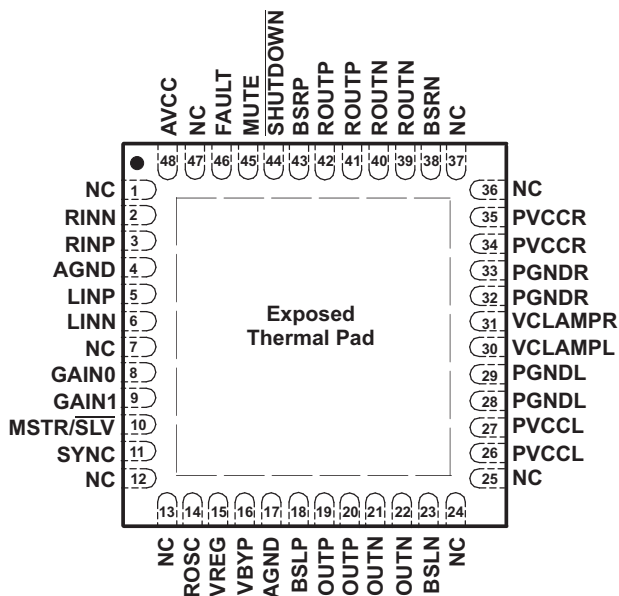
AVCC NC FAULT MUTE $\overline{SHUTDOWN}$ BSRP ROUTP ROUTP ROUTN ROUTN BSRN NC

48 47 46 45 44 43 42 41 40 39 38 37

NC 1
RINN 2
RINP 3
AGND 4
LINP 5
LINN 6
NC 7
GAIN0 8
GAIN1 9
MSTR/$\overline{SLV}$ 10
SYNC 11
NC 12

36 NC
35 PVCCR
34 PVCCR
33 PGNDR
32 PGNDR
31 VCLAMPR
30 VCLAMPL
29 PGNDL
28 PGNDL
27 PVCCL
26 PVCCL
25 NC

Exposed Thermal Pad

13 14 15 16 17 18 19 20 21 22 23 24

NC ROSC VREG VBYP AGND BSLP OUTP OUTP OUTN OUTN BSLN NC